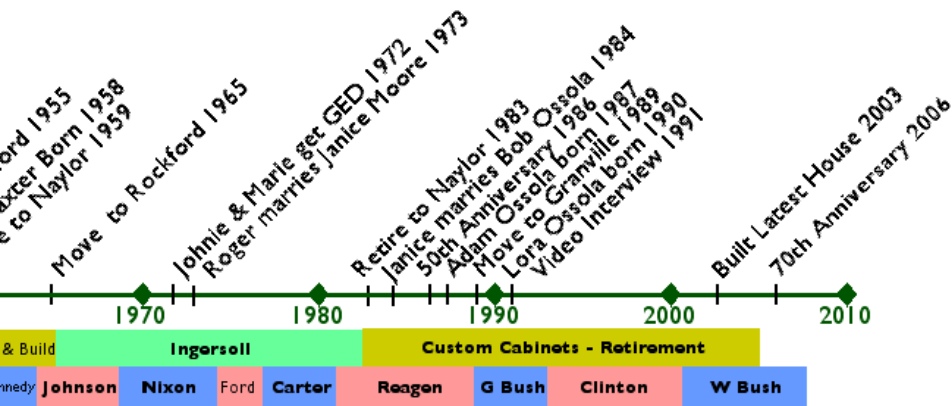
ord 1955
axter Born 1958
e to Naylor 1959
Move to Rockford 1965
Johnie & Marie get GED 1972
Roger marries Janice Moore 1973
Retire to Naylor 1983
Janice marries Bob Ossola 1984
50th Anniversary 1986
Adam Ossola born 1987
Move to Granville 1989
Lora Ossola born 1990
Video Interview 1991
Built Latest House 2003
70th Anniversary 2006

1970
1980
1990
2000
2010

& Build
Ingersoll
Custom Cabinets - Retirement

nnedy
Johnson
Nixon
Ford
Carter
Reagen
G Bush
Clinton
W Bush